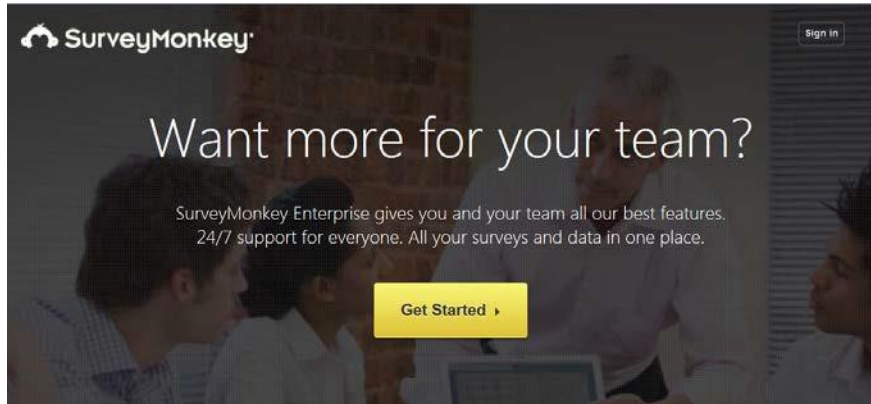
SurveyMonkey·

Sign in

Want more for your team?

SurveyMonkey Enterprise gives you and your team all our best features. 24/7 support for everyone. All your surveys and data in one place.

Get Started ▸